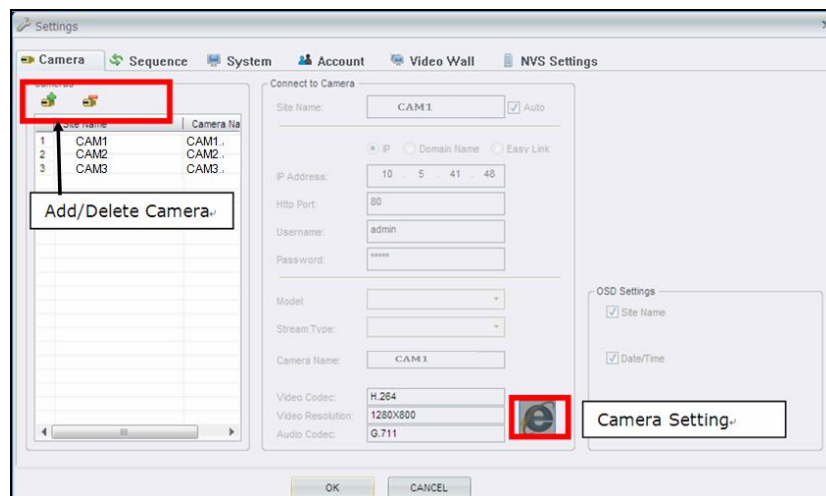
Settings

Camera | Sequence | System | Account | Video Wall | NVS Settings

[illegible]

| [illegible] Name | Camera Na |
|---|---|
| 1 CAM1 | CAM1 |
| 2 CAM2 | CAM2 |
| 3 CAM3 | CAM3 |

Add/Delete Camera

Connect to Camera

Site Name: CAM1 Auto

IP Domain Name Easy Link

IP Address: 10 . 5 . 41 . 48

Http Port: 80

Username: admin

Password: *****

Model:

Stream Type:

Camera Name: CAM1

Video Codec: H.264

Video Resolution: 1280X800

Audio Codec: G.711

Camera Setting

OSD Settings

Site Name

Date/Time

OK CANCEL